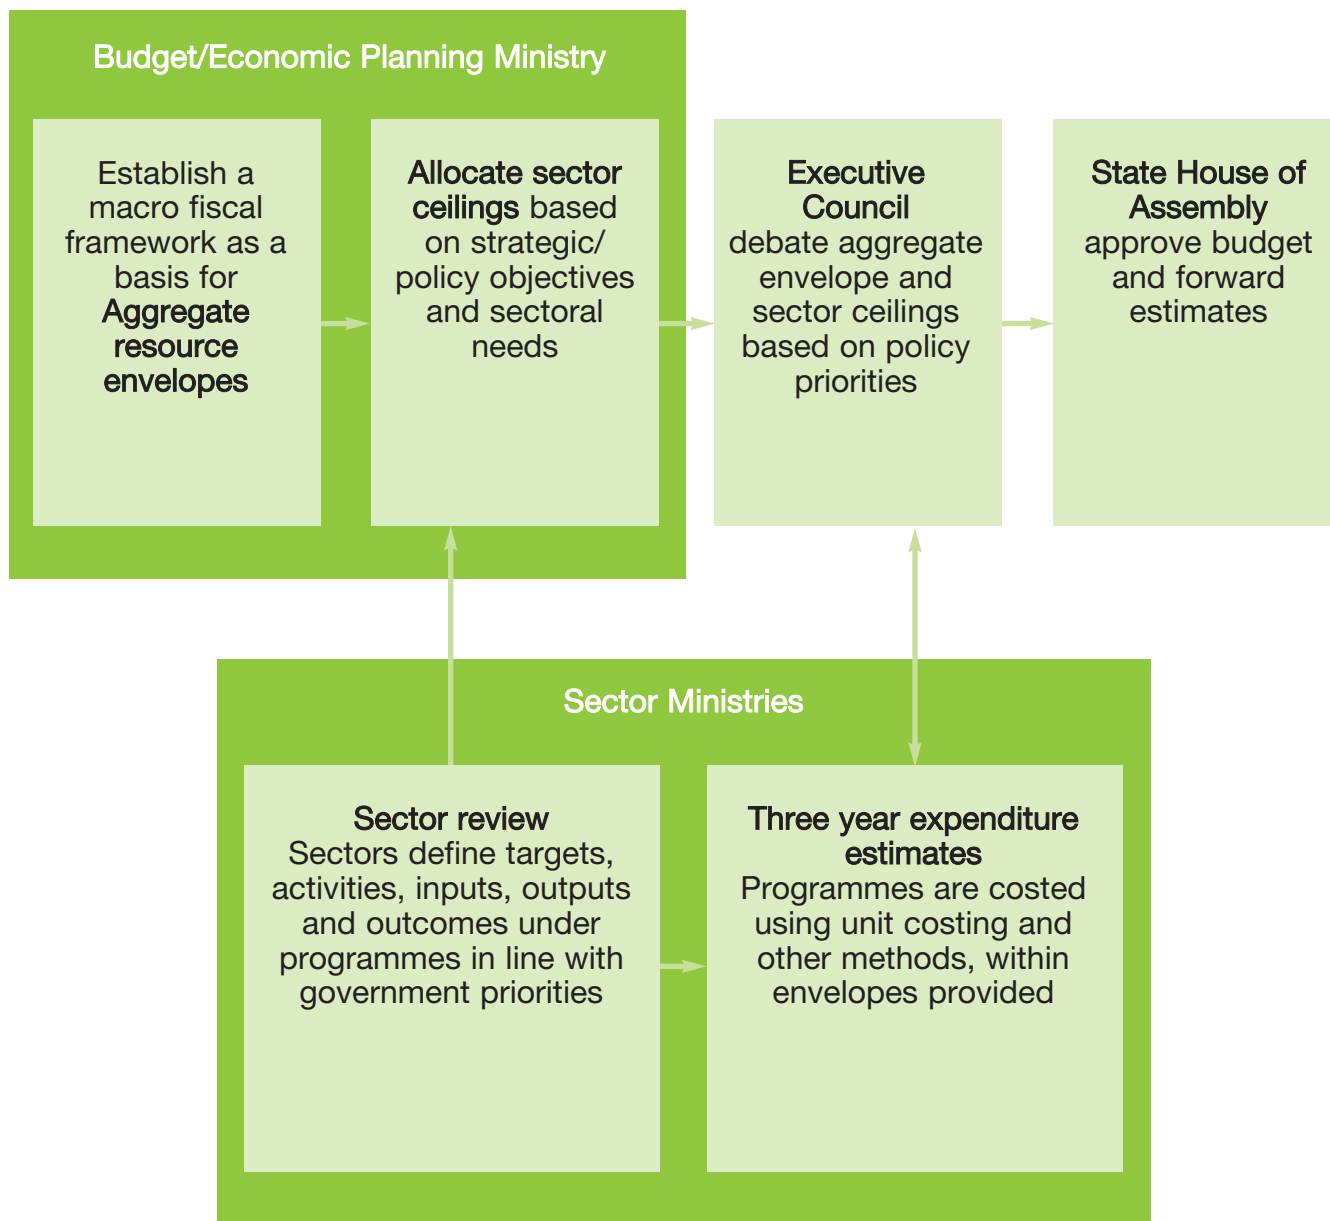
Budget/Economic Planning Ministry

Establish a macro fiscal framework as a basis for Aggregate resource envelopes

Allocate sector ceilings based on strategic/ policy objectives and sectoral needs

Executive Council debate aggregate envelope and sector ceilings based on policy priorities

State House of Assembly approve budget and forward estimates

Sector Ministries

Sector review
Sectors define targets, activities, inputs, outputs and outcomes under programmes in line with government priorities

Three year expenditure estimates
Programmes are costed using unit costing and other methods, within envelopes provided